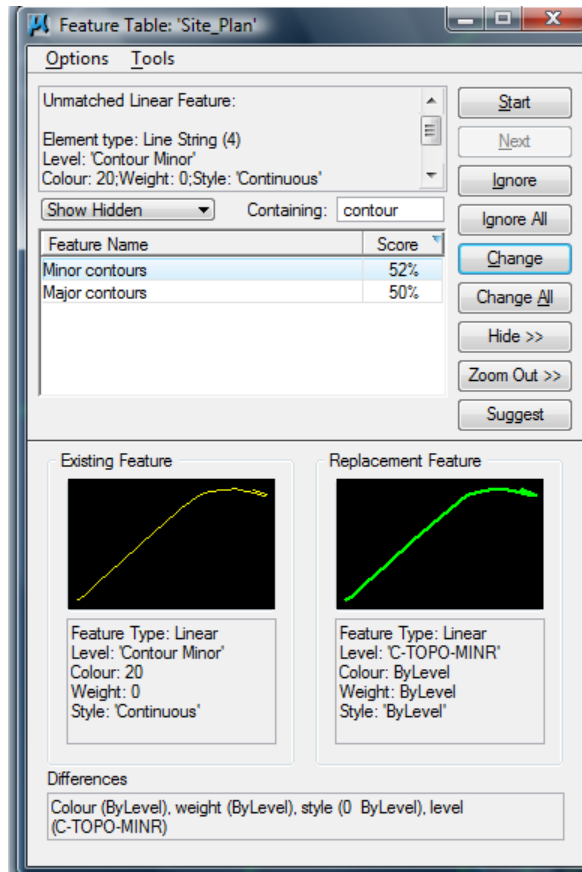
Feature Table: 'Site_Plan'

Options Tools

Unmatched Linear Feature:

Element type: Line String (4)
Level: 'Contour Minor'
Colour: 20;Weight: 0;Style: 'Continuous'

Start
Next
Ignore
Ignore All
Change
Change All
Hide >>
Zoom Out >>
Suggest

Show Hidden
Containing: contour

| Feature Name | Score |
|---|---|
| Minor contours | 52% |
| Major contours | 50% |

Existing Feature

Feature Type: Linear
Level: 'Contour Minor'
Colour: 20
Weight: 0
Style: 'Continuous'

Replacement Feature

Feature Type: Linear
Level: 'C-TOPO-MINR'
Colour: ByLevel
Weight: ByLevel
Style: 'ByLevel'

Differences

Colour (ByLevel), weight (ByLevel), style (0 ByLevel), level (C-TOPO-MINR)